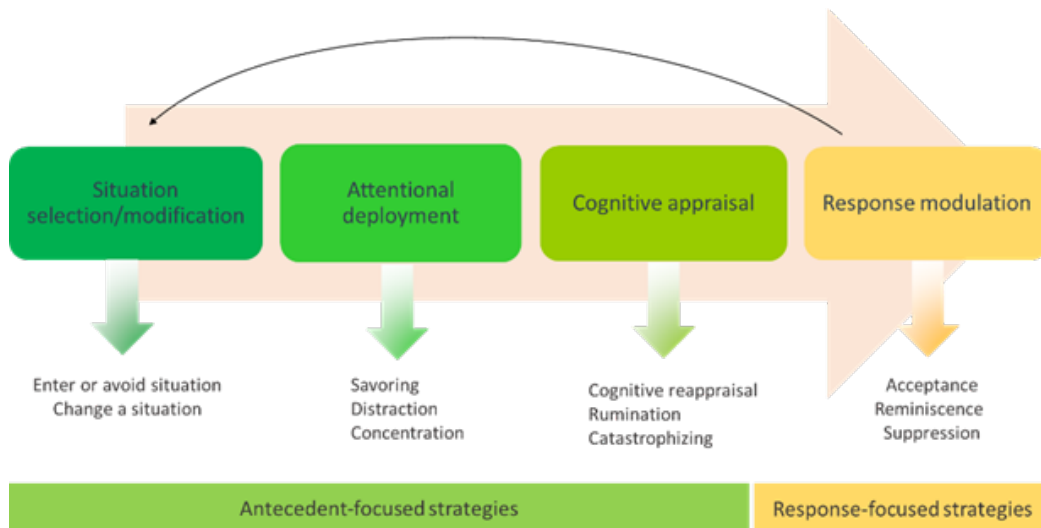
Situation selection/modification

Attentional deployment

Cognitive appraisal

Response modulation

Enter or avoid situation
Change a situation

Savoring
Distraction
Concentration

Cognitive reappraisal
Rumination
Catastrophizing

Acceptance
Reminiscence
Suppression

Antecedent-focused strategies

Response-focused strategies